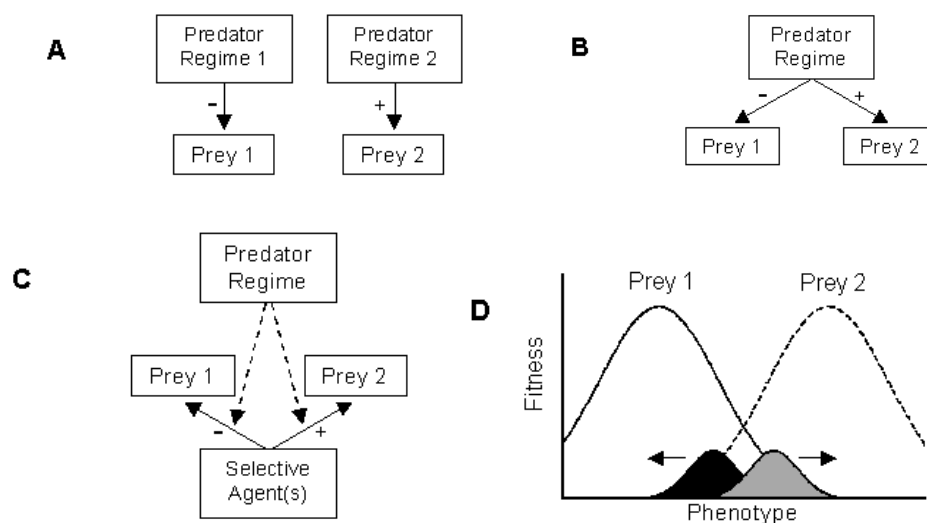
A

Predator Regime 1

-

Prey 1

Predator Regime 2

+

Prey 2

B

Predator Regime

-

+

Prey 1

Prey 2

C

Predator Regime

Prey 1

Prey 2

-

+

Selective Agent(s)

D

Prey 1

Prey 2

Fitness

Phenotype